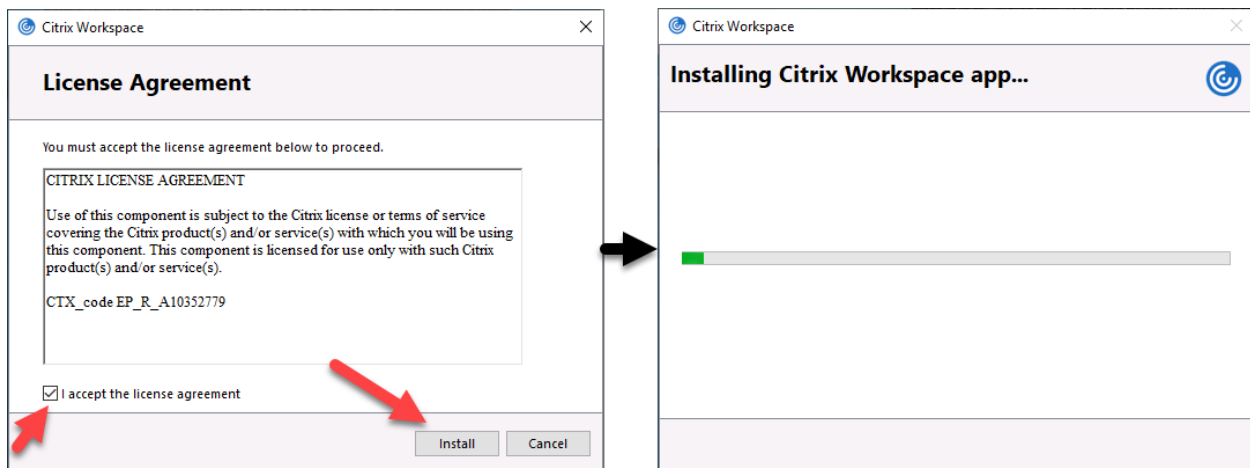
Citrix Workspace

License Agreement

You must accept the license agreement below to proceed.

CITRIX LICENSE AGREEMENT

Use of this component is subject to the Citrix license or terms of service covering the Citrix product(s) and/or service(s) with which you will be using this component. This component is licensed for use only with such Citrix product(s) and/or service(s).

CTX_code EP_R_A10352779

I accept the license agreement

Install

Cancel

Citrix Workspace

Installing Citrix Workspace app...